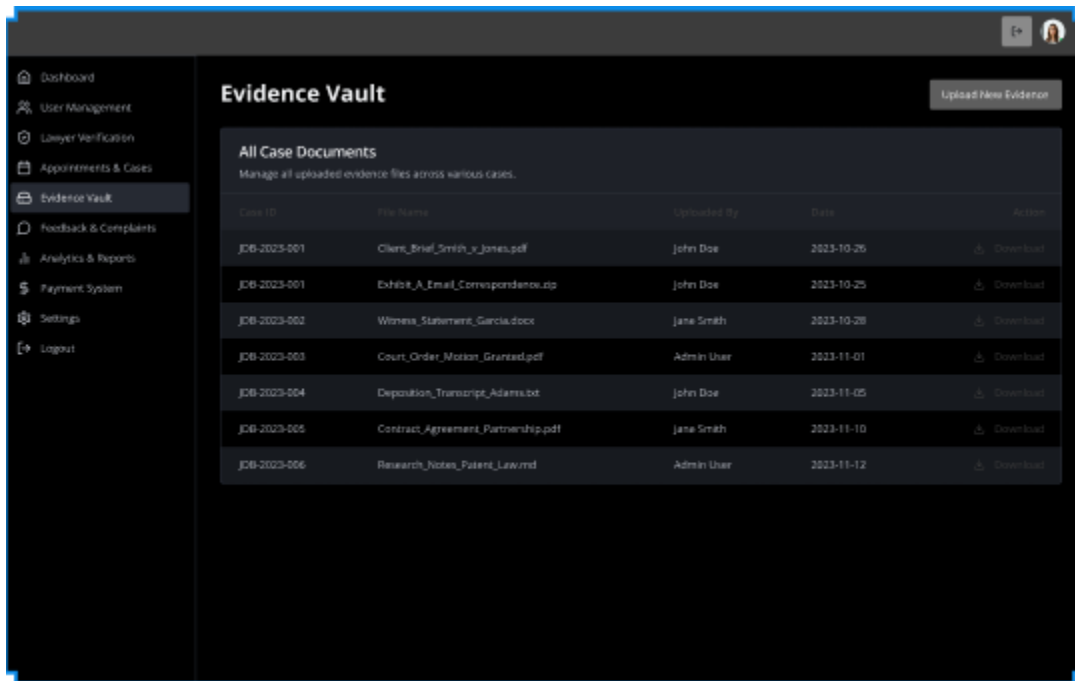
Dashboard
User Management
Lawyer Verification
Appointments & Cases
Evidence Vault
Feedback & Complaints
Analytics & Reports
Payment System
Settings
Logout

Evidence Vault

Upload New Evidence

All Case Documents
Manage all uploaded evidence files across various cases.

| Case ID | File Name | Uploaded By | Date | Action |
|---|---|---|---|---|
| JDB-2023-001 | Client_Brief_Smith_v_Jones.pdf | John Doe | 2023-10-26 | Download |
| JDB-2023-001 | Exhibit_A_Email_Correspondence.zip | John Doe | 2023-10-25 | Download |
| JDB-2023-002 | Witness_Statement_Garcia.docx | Jane Smith | 2023-10-28 | Download |
| JDB-2023-003 | Court_Order_Motion_Granted.pdf | Admin User | 2023-11-01 | Download |
| JDB-2023-004 | Deposition_Transcript_Adams.txt | John Doe | 2023-11-05 | Download |
| JDB-2023-005 | Contract_Agreement_Partnership.pdf | Jane Smith | 2023-11-10 | Download |
| JDB-2023-006 | Research_Notes_Patent_Law.md | Admin User | 2023-11-12 | Download |